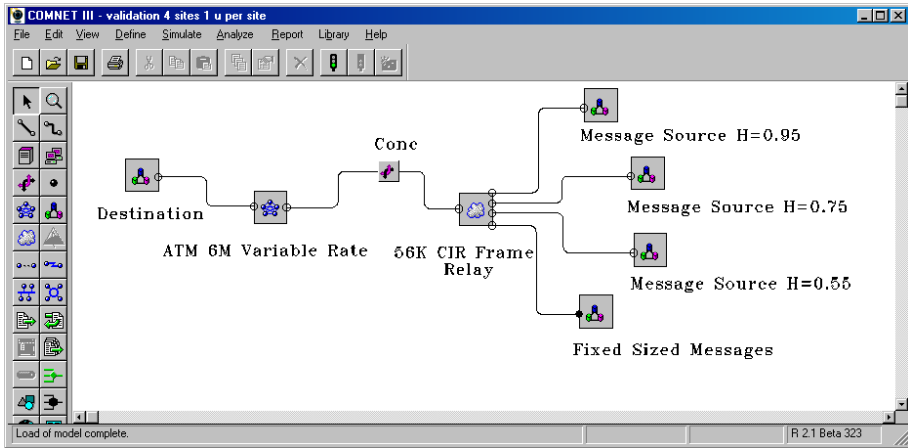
COMNET III - validation 4 sites 1 u per site

File Edit View Define Simulate Analyze Report Library Help

Conc

Message Source H=0.95

Destination

Message Source H=0.75

ATM 6M Variable Rate

56K CIR Frame Relay

Message Source H=0.55

Fixed Sized Messages

Load of model complete.

R 2.1 Beta 323